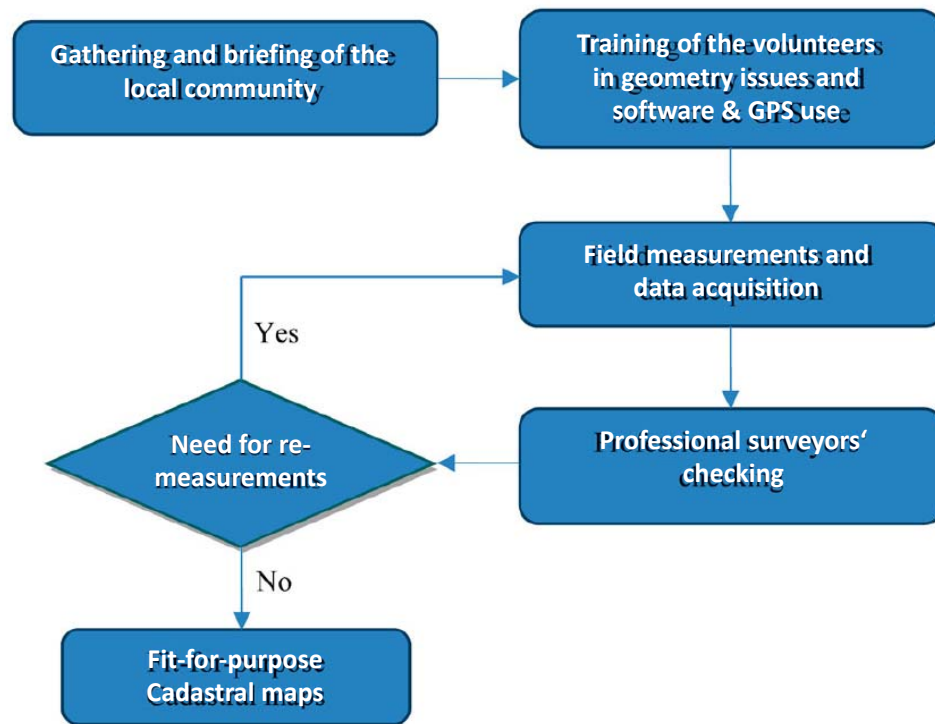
Gathering and briefing of the local community

Training of the volunteers in geometry issues and software & GPS use

Field measurements and data acquisition

Yes

Need for re-measurements

Professional surveyors‘ checking

No

Fit-for-purpose Cadastral maps